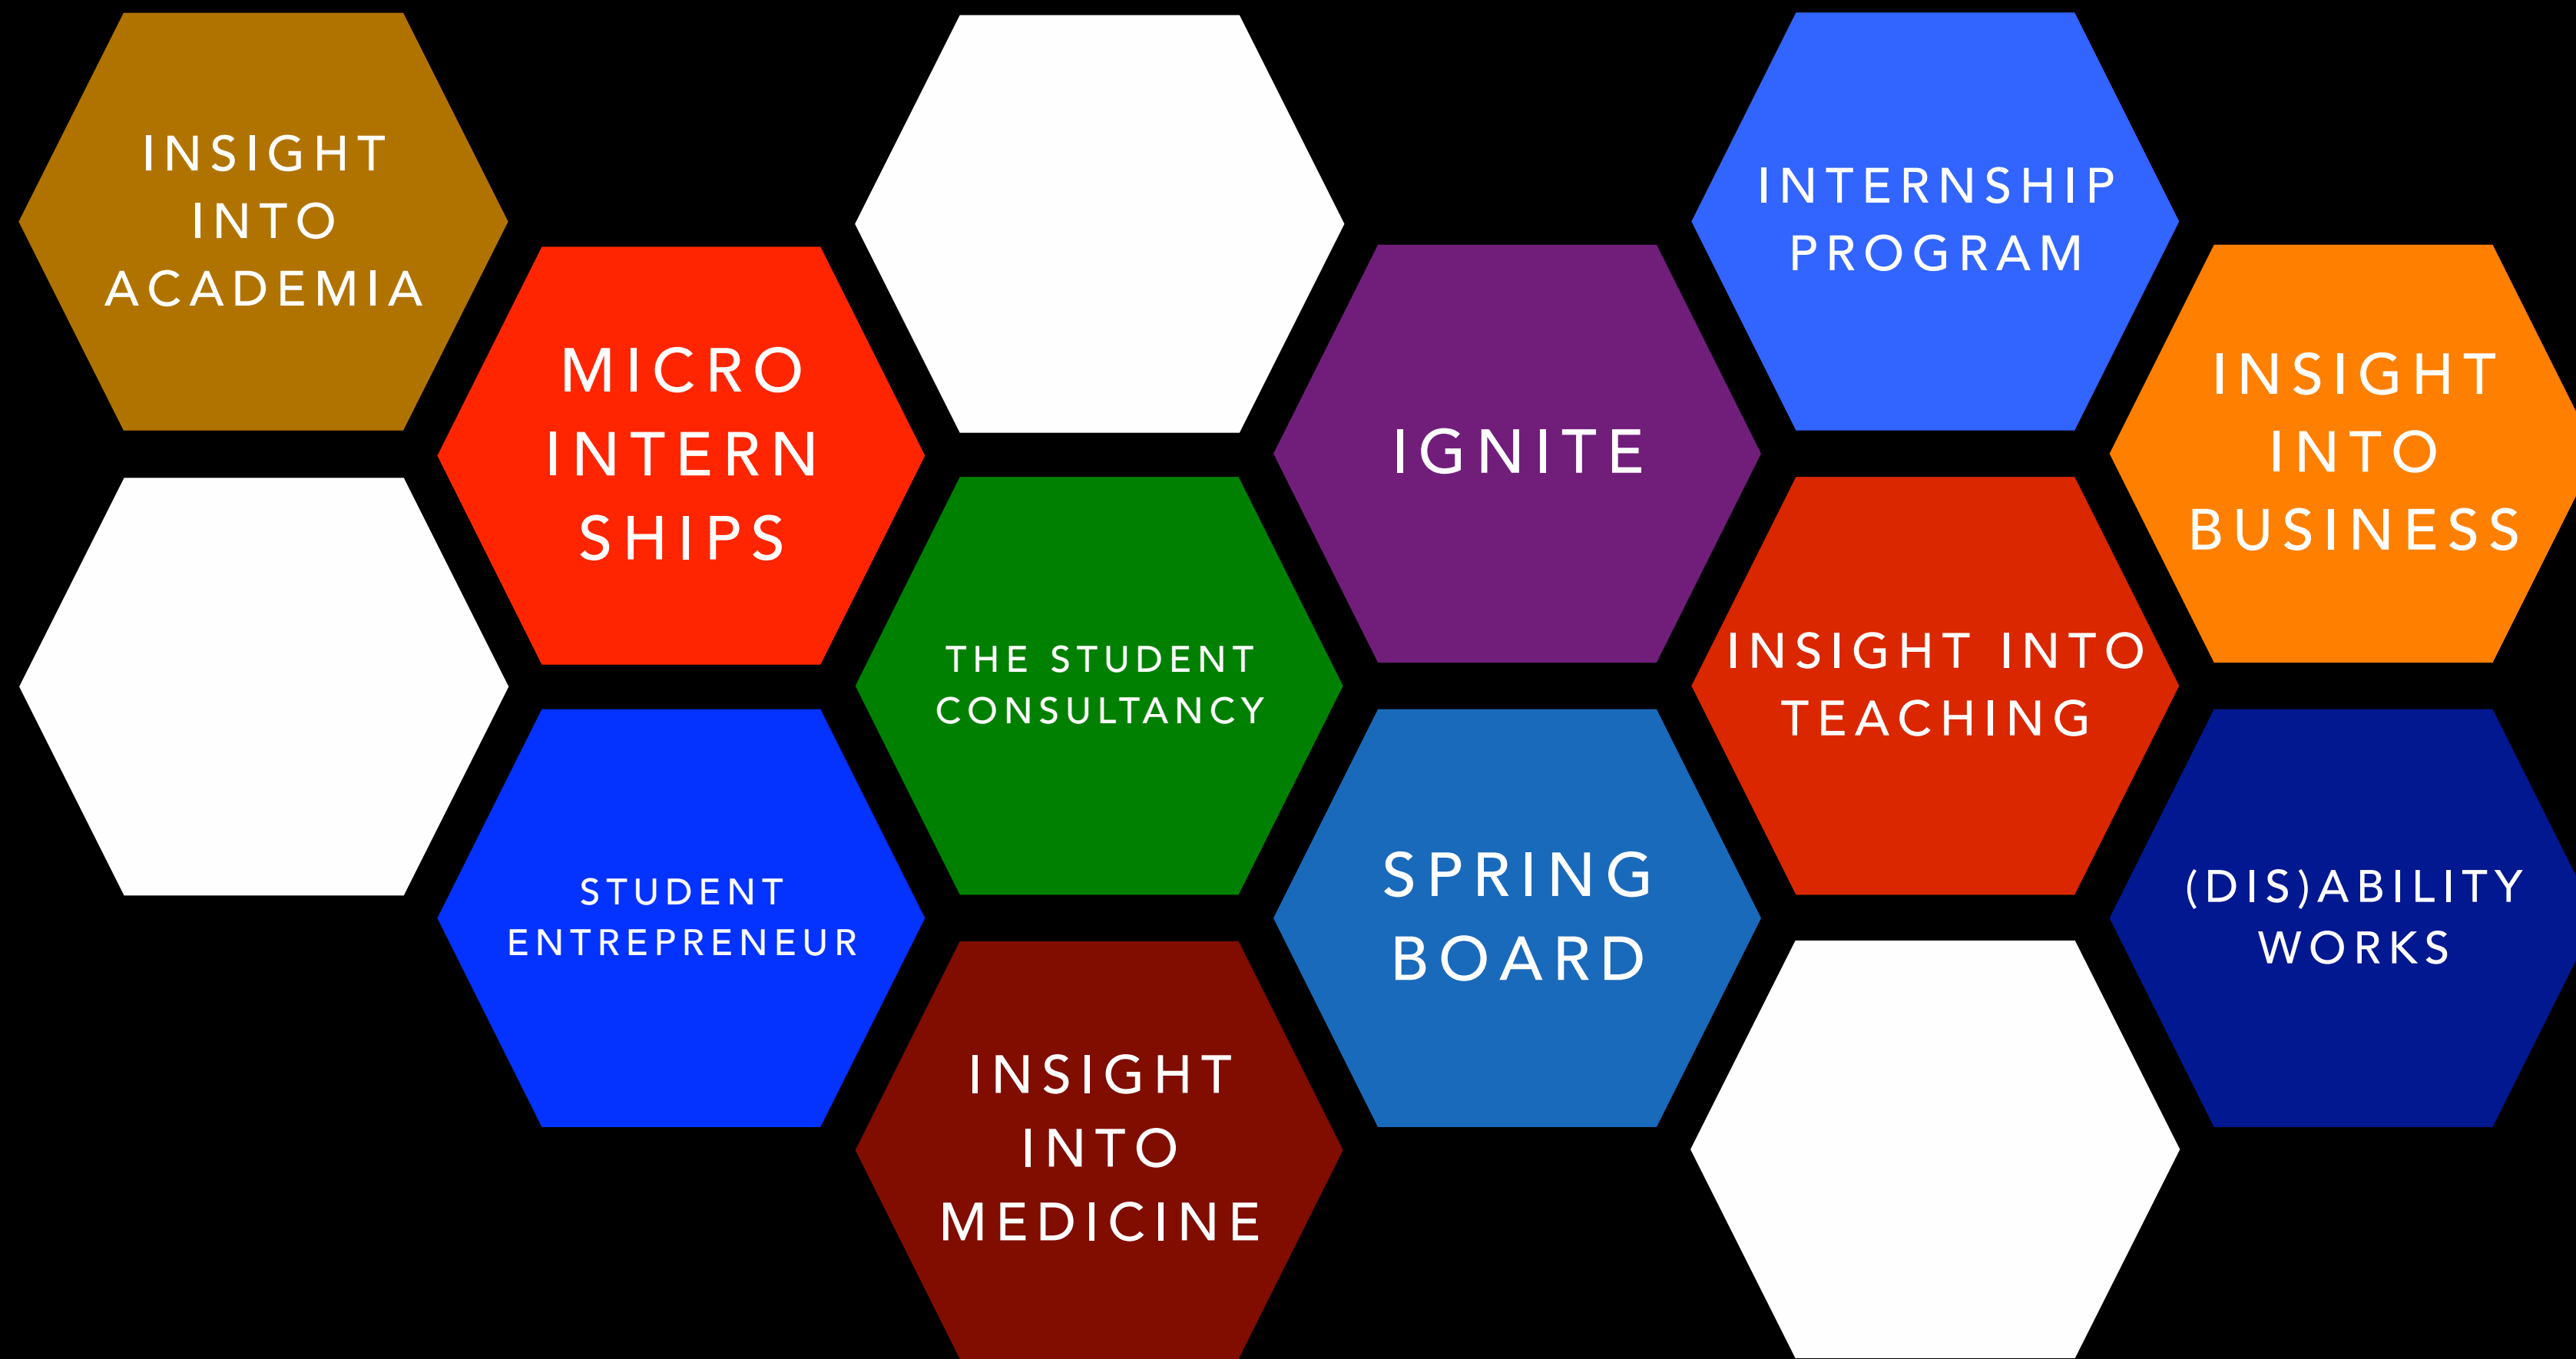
INSIGHT INTO ACADEMIA

MICRO INTERN SHIPS

STUDENT ENTREPRENEUR

THE STUDENT CONSULTANCY

INSIGHT INTO MEDICINE

IGNITE

SPRING BOARD

INTERNSHIP PROGRAM

INSIGHT INTO TEACHING

INSIGHT INTO BUSINESS

(DIS)ABILITY WORKS